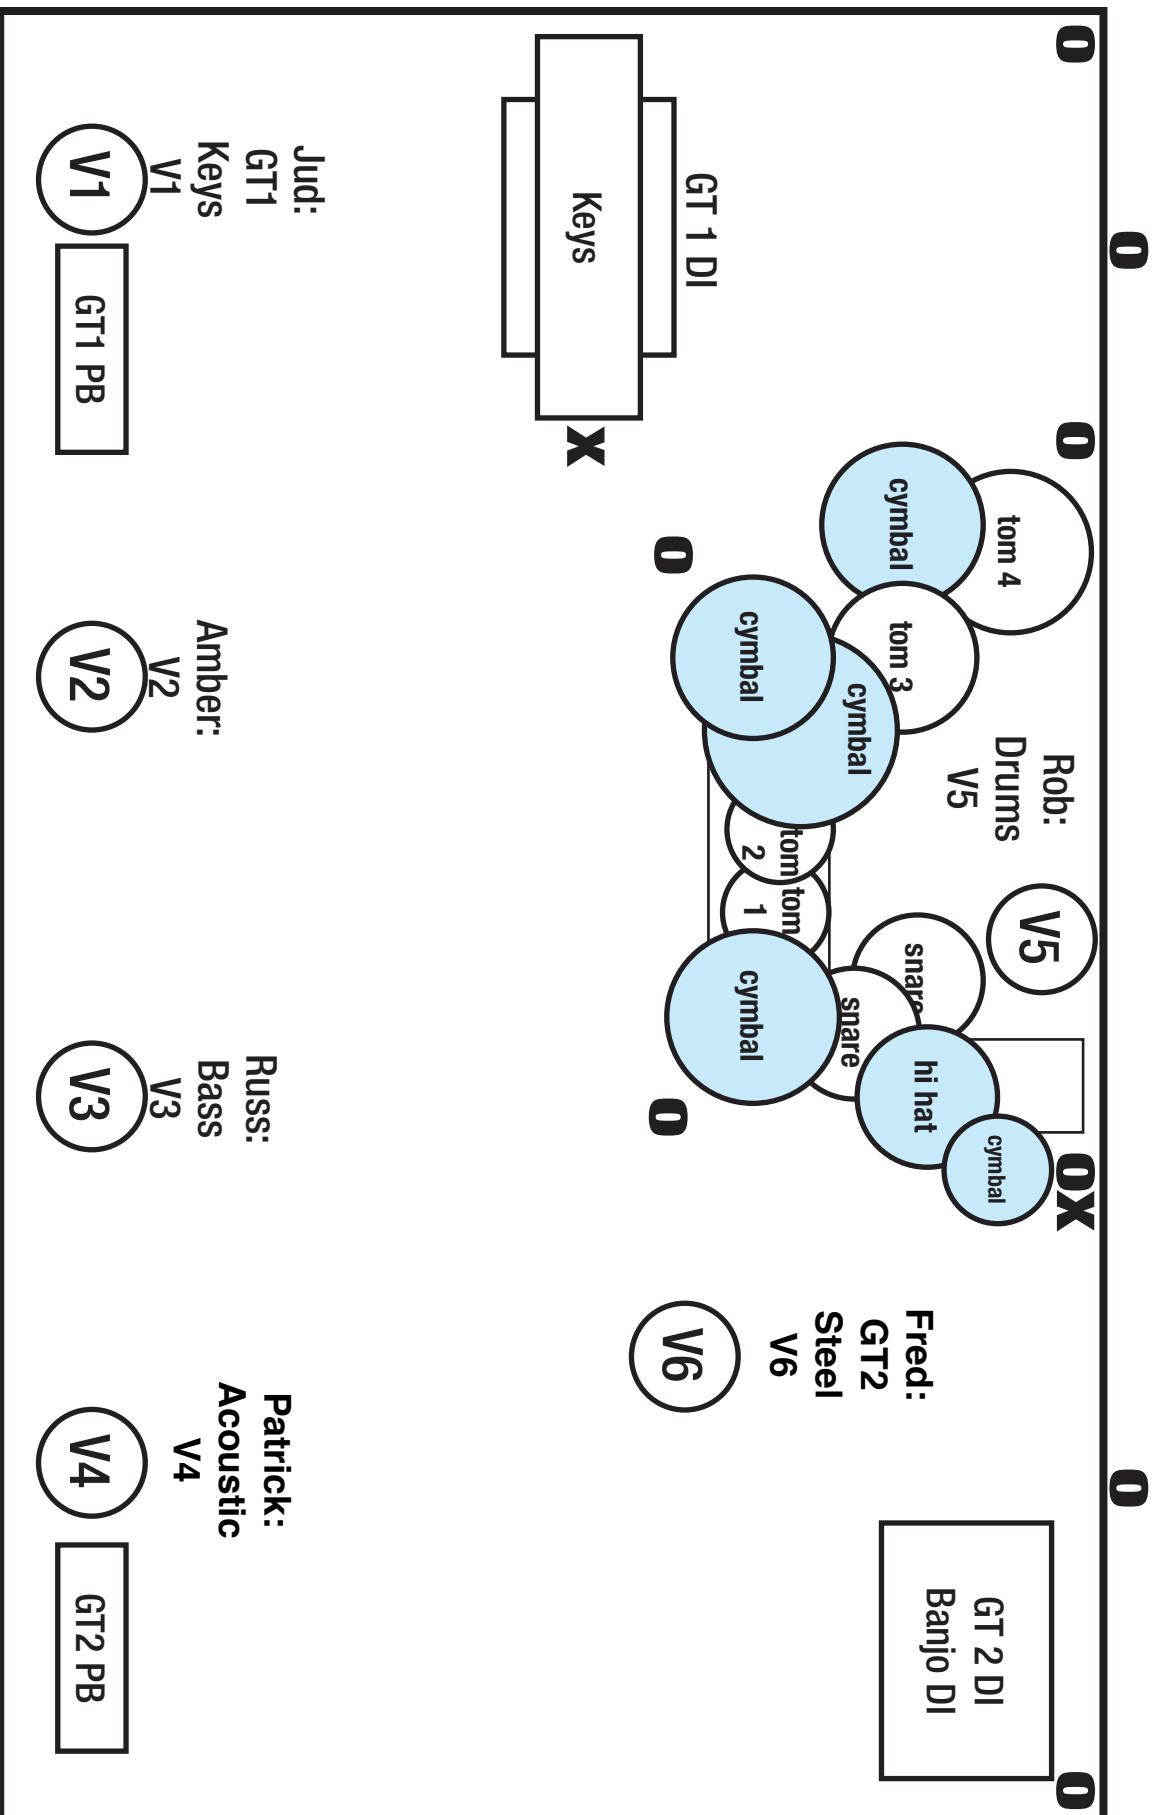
0
0
0
0
0
0
0
0
X
X

GT 1 DI
Keys

Jud:
GT1
Keys
V1

V1

GT1 PB

tom 4
cymbal
tom 3
cymbal
cymbal
tom 2
tom 1
cymbal
snare
snare
hi hat
cymbal

Rob:
Drums
V5

V5

Amber:
V2

V2

Russ:
Bass
V3

V3

Fred:
GT2
Steel
V6

V6

Patrick:
Acoustic
V4

V4

GT2 PB

GT 2 DI
Banjo DI